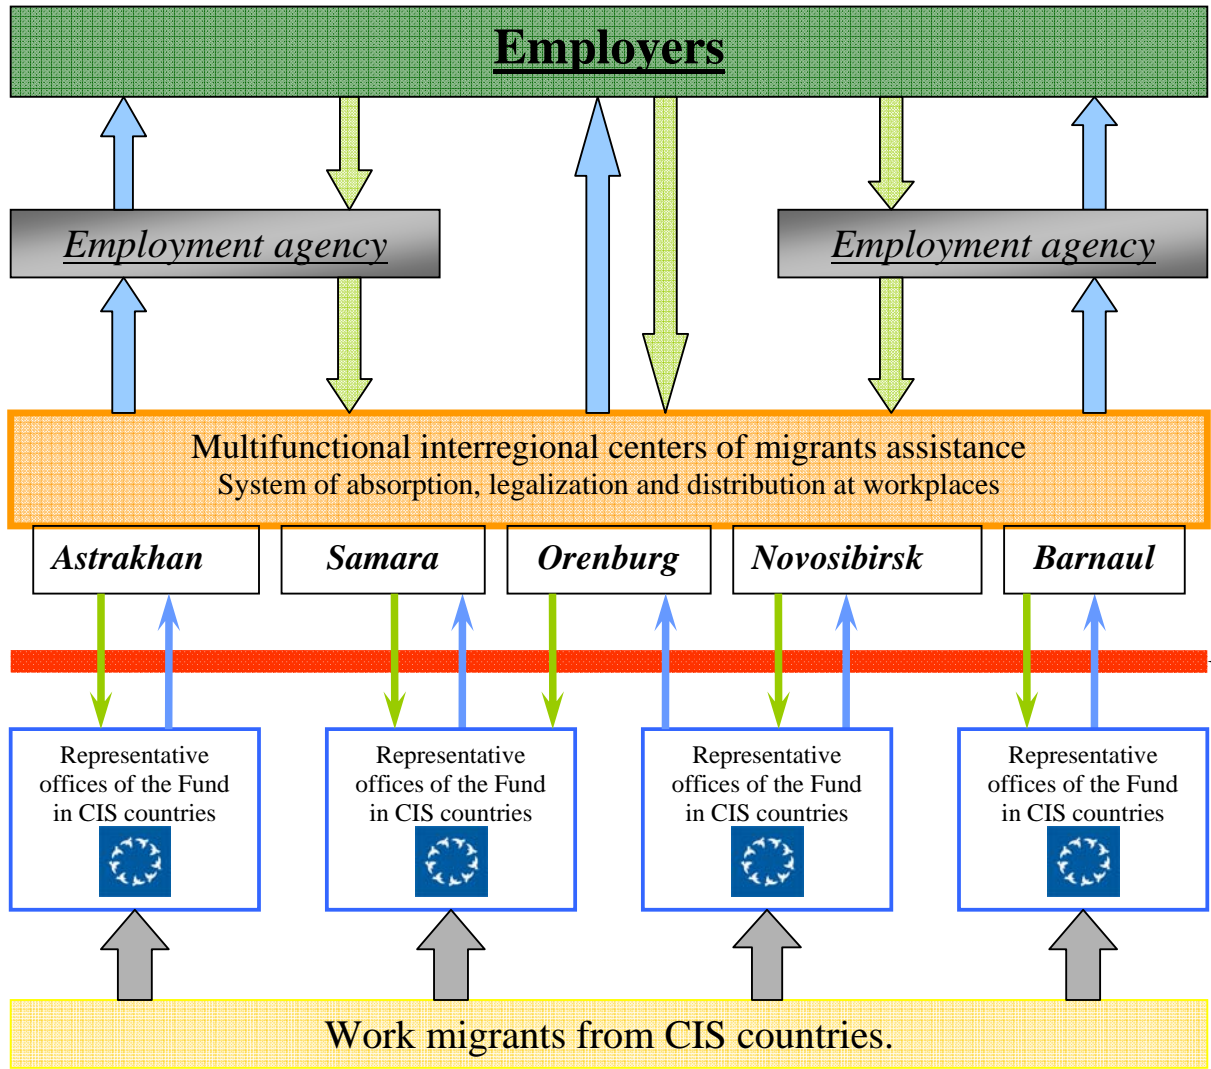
Employers

Employment agency

Employment agency

Multifunctional interregional centers of migrants assistance
System of absorption, legalization and distribution at workplaces

Astrakhan

Samara

Orenburg

Novosibirsk

Barnaul

Representative offices of the Fund in CIS countries

Representative offices of the Fund in CIS countries

Representative offices of the Fund in CIS countries

Representative offices of the Fund in CIS countries

Work migrants from CIS countries.